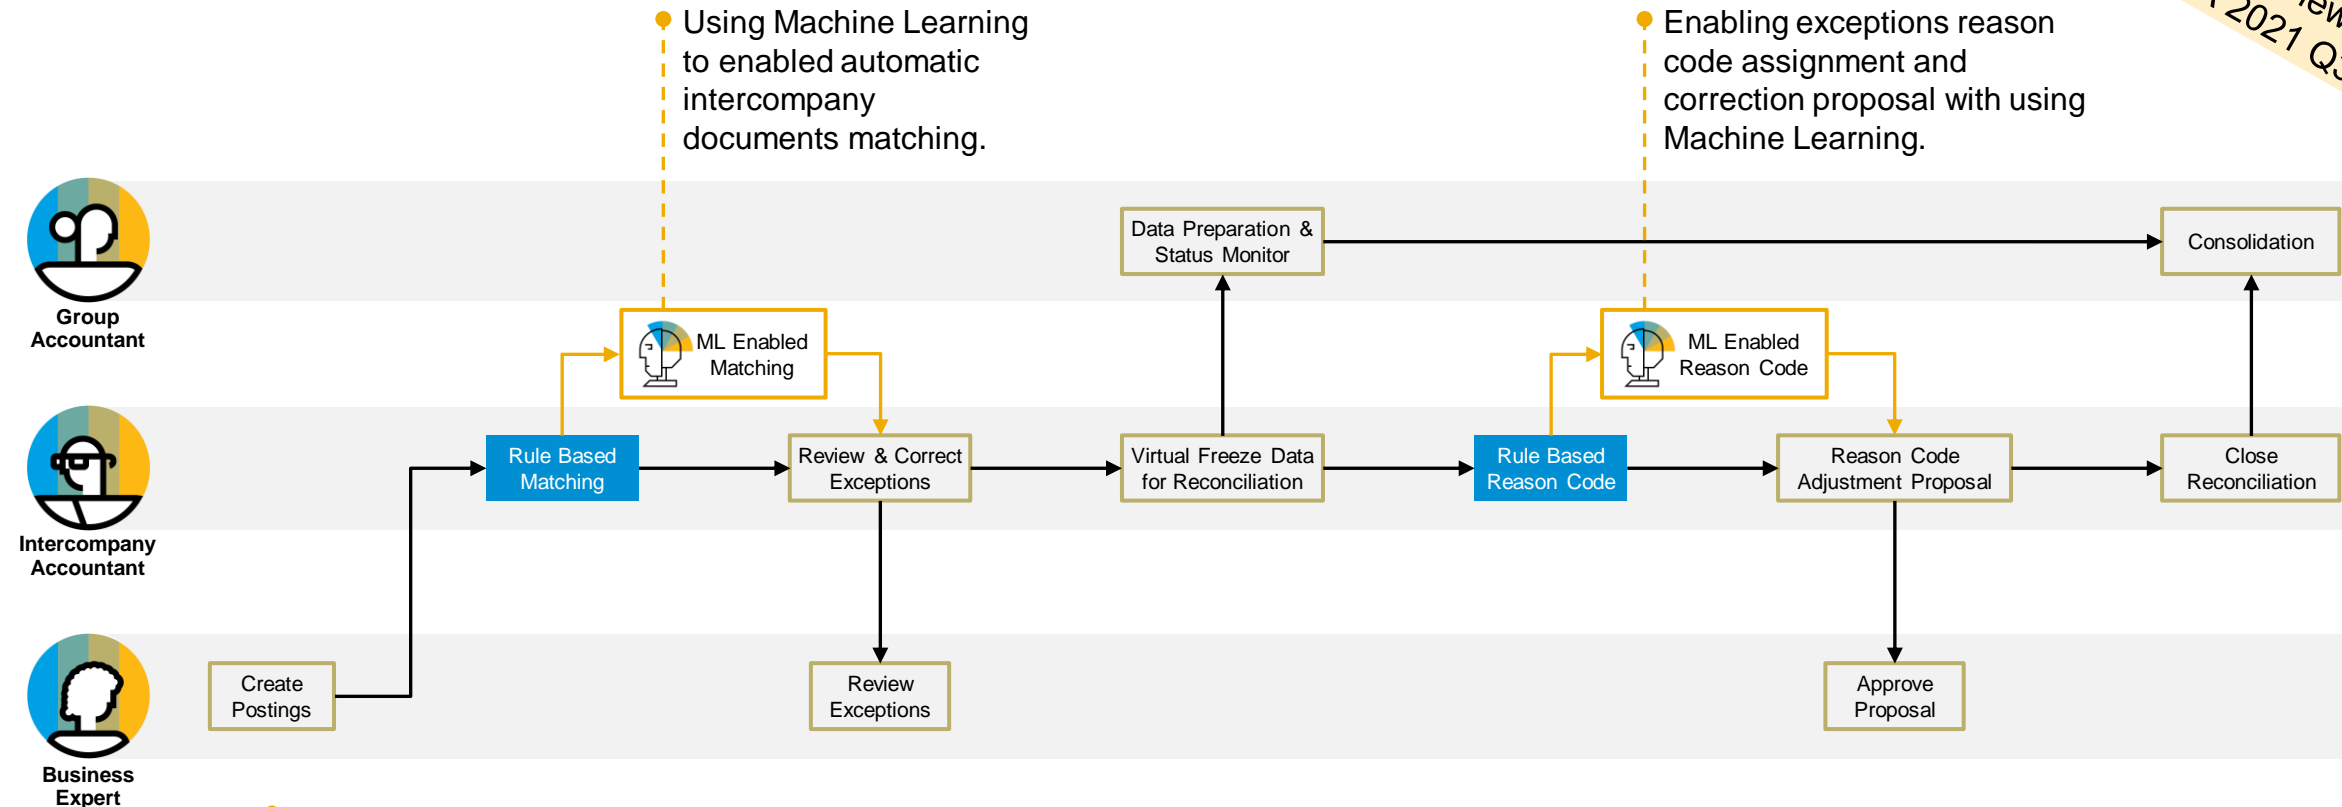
Using Machine Learning to enabled automatic intercompany documents matching.

Enabling exceptions reason code assignment and correction proposal with using Machine Learning.

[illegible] 2021 Q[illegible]

Group Accountant

Intercompany Accountant

Business Expert

Data Preparation & Status Monitor

Consolidation

ML Enabled Matching

ML Enabled Reason Code

Rule Based Matching

Review & Correct Exceptions

Virtual Freeze Data for Reconciliation

Rule Based Reason Code

Reason Code Adjustment Proposal

Close Reconciliation

Create Postings

Review Exceptions

Approve Proposal